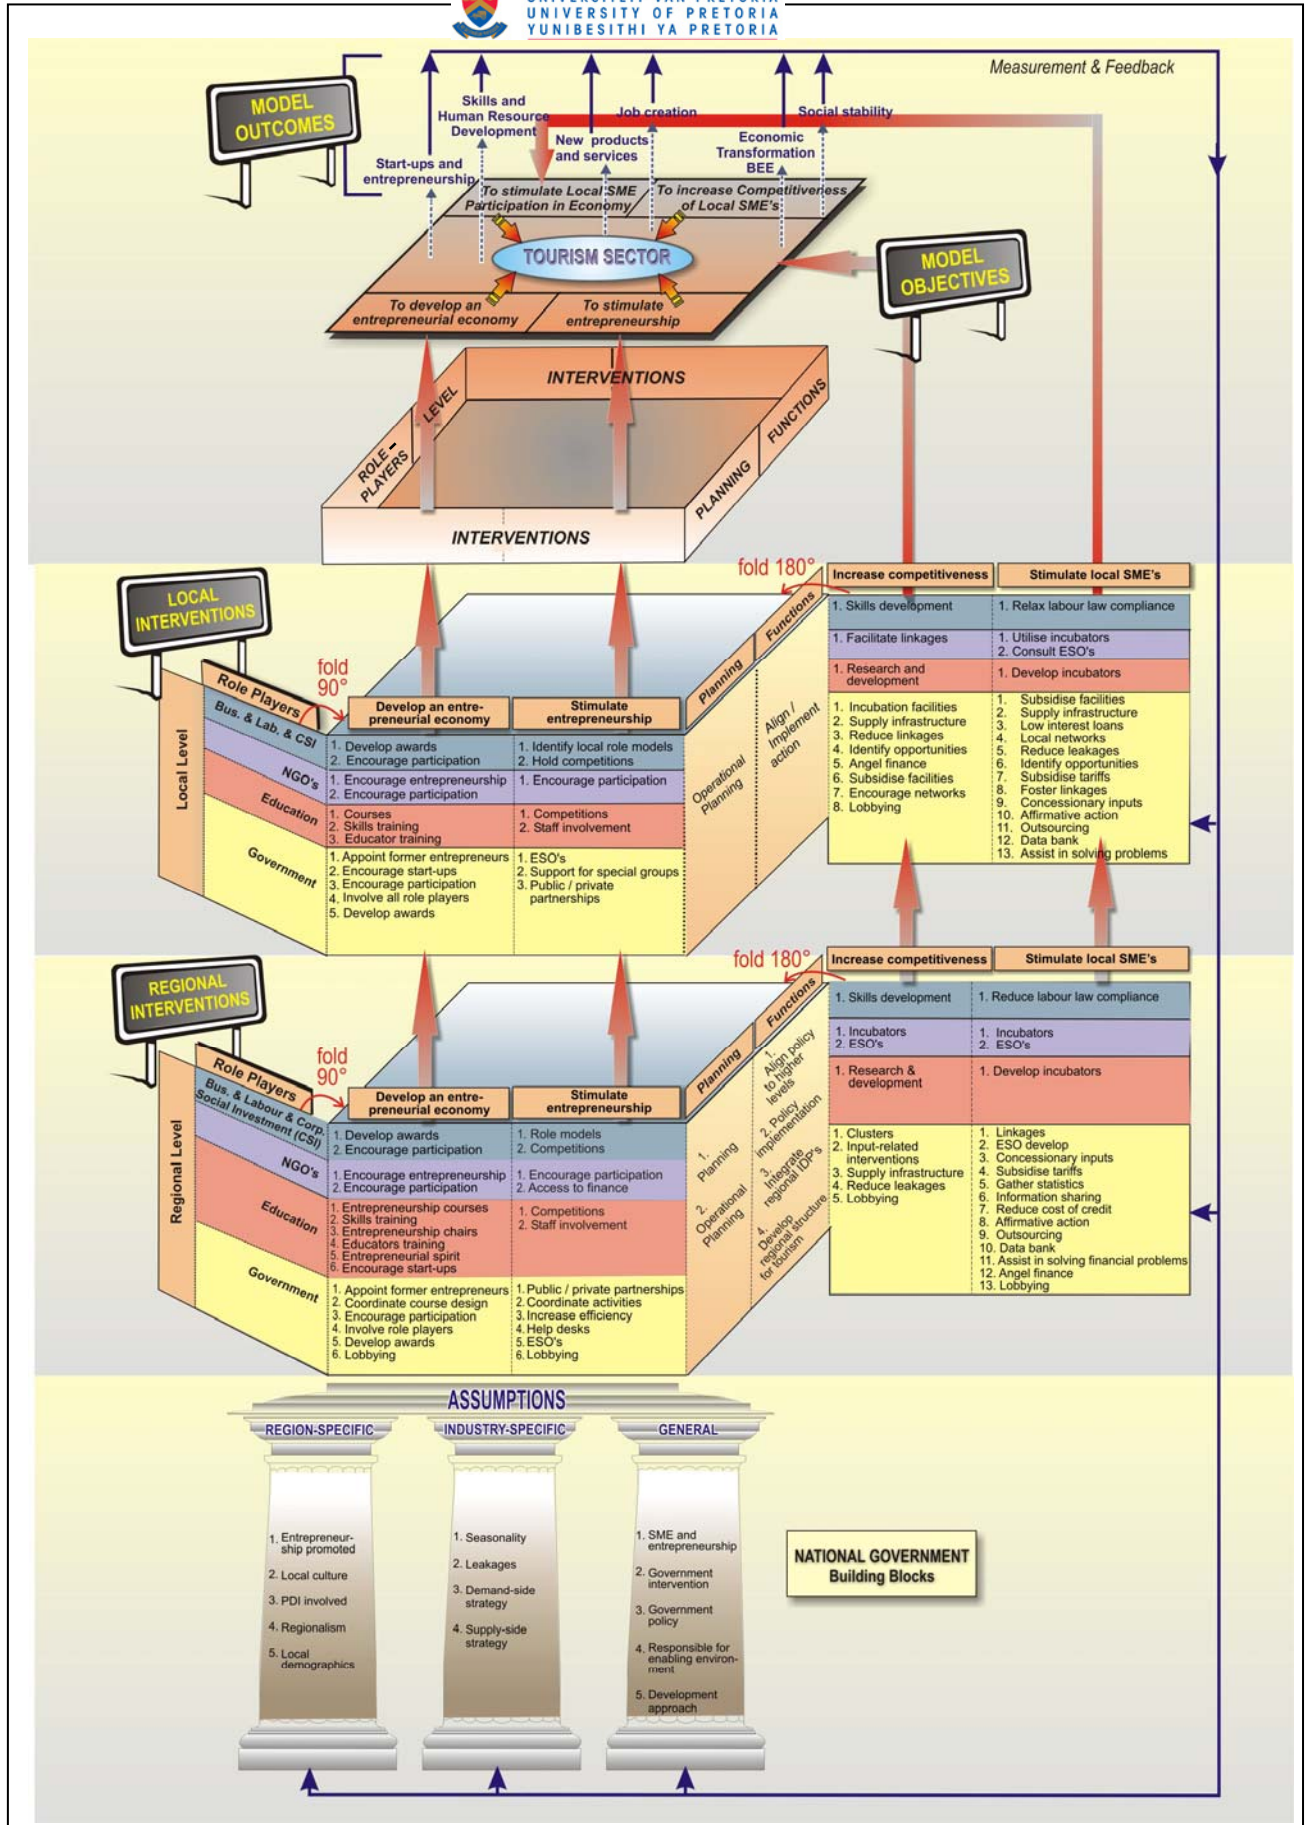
UNIVERSITY OF PRETORIA
YUNIBESITHI YA PRETORIA

Measurement & Feedback

MODEL OUTCOMES

Skills and Human Resource Development
Job creation
Social stability
Start-ups and entrepreneurship
New products and services
Economic Transformation BEE

To stimulate Local SME Participation in Economy
To increase Competitiveness of Local SME's
TOURISM SECTOR
To develop an entrepreneurial economy
To stimulate entrepreneurship

MODEL OBJECTIVES

INTERVENTIONS
ROLE - PLAYERS
LEVEL
FUNCTIONS
PLANNING
INTERVENTIONS

LOCAL INTERVENTIONS

fold 180°
fold 90°

Local Level

Role Players
Bus. & Lab. & CSI
NGO's
Education
Government

| Develop an entrepreneurial economy | Stimulate entrepreneurship |
|---|---|
| 1. Develop awards 2. Encourage participation | 1. Identify local role models 2. Hold competitions |
| 1. Encourage entrepreneurship 2. Encourage participation | 1. Encourage participation |
| 1. Courses 2. Skills training 3. Educator training | 1. Competitions 2. Staff involvement |
| 1. Appoint former entrepreneurs 2. Encourage start-ups 3. Encourage participation 4. Involve all role players 5. Develop awards | 1. ESO's 2. Support for special groups 3. Public / private partnerships |

Planning
Functions
Operational Planning
Align / Implement action

| Increase competitiveness | Stimulate local SME's |
|---|---|
| 1. Skills development | 1. Relax labour law compliance |
| 1. Facilitate linkages | 1. Utilise incubators 2. Consult ESO's |
| 1. Research and development | 1. Develop incubators |
| 1. Incubation facilities 2. Supply infrastructure 3. Reduce linkages 4. Identify opportunities 5. Angel finance 6. Subsidise facilities 7. Encourage networks 8. Lobbying | 1. Subsidise facilities 2. Supply infrastructure 3. Low interest loans 4. Local networks 5. Reduce leakages 6. Identify opportunities 7. Subsidise tariffs 8. Foster linkages 9. Concessionary inputs 10. Affirmative action 11. Outsourcing 12. Data bank 13. Assist in solving problems |

REGIONAL INTERVENTIONS

fold 180°
fold 90°

Regional Level

Role Players
Bus. & Labour & Corp. Social Investment (CSI)
NGO's
Education
Government

| Develop an entrepreneurial economy | Stimulate entrepreneurship |
|---|---|
| 1. Develop awards 2. Encourage participation | 1. Role models 2. Competitions |
| 1. Encourage entrepreneurship 2. Encourage participation | 1. Encourage participation 2. Access to finance |
| 1. Entrepreneurship courses 2. Skills training 3. Entrepreneurship chairs 4. Educators training 5. Entrepreneurial spirit 6. Encourage start-ups | 1. Competitions 2. Staff involvement |
| 1. Appoint former entrepreneurs 2. Coordinate course design 3. Encourage participation 4. Involve role players 5. Develop awards 6. Lobbying | 1. Public / private partnerships 2. Coordinate activities 3. Increase efficiency 4. Help desks 5. ESO's 6. Lobbying |

Planning
Functions
1. Planning
2. Operational Planning
1. Align policy to higher levels
2. Policy implementation
3. Integrate regional IDP's
4. Develop regional structure for tourism

| Increase competitiveness | Stimulate local SME's |
|---|---|
| 1. Skills development | 1. Reduce labour law compliance |
| 1. Incubators 2. ESO's | 1. Incubators 2. ESO's |
| 1. Research & development | 1. Develop incubators |
| 1. Clusters 2. Input-related interventions 3. Supply infrastructure 4. Reduce leakages 5. Lobbying | 1. Linkages 2. ESO develop 3. Concessionary inputs 4. Subsidise tariffs 5. Gather statistics 6. Information sharing 7. Reduce cost of credit 8. Affirmative action 9. Outsourcing 10. Data bank 11. Assist in solving financial problems 12. Angel finance 13. Lobbying |

ASSUMPTIONS
REGION-SPECIFIC
1. Entrepreneurship promoted
2. Local culture
3. PDI involved
4. Regionalism
5. Local demographics

INDUSTRY-SPECIFIC
1. Seasonality
2. Leakages
3. Demand-side strategy
4. Supply-side strategy

GENERAL
1. SME and entrepreneurship
2. Government intervention
3. Government policy
4. Responsible for enabling environment
5. Development approach

NATIONAL GOVERNMENT
Building Blocks